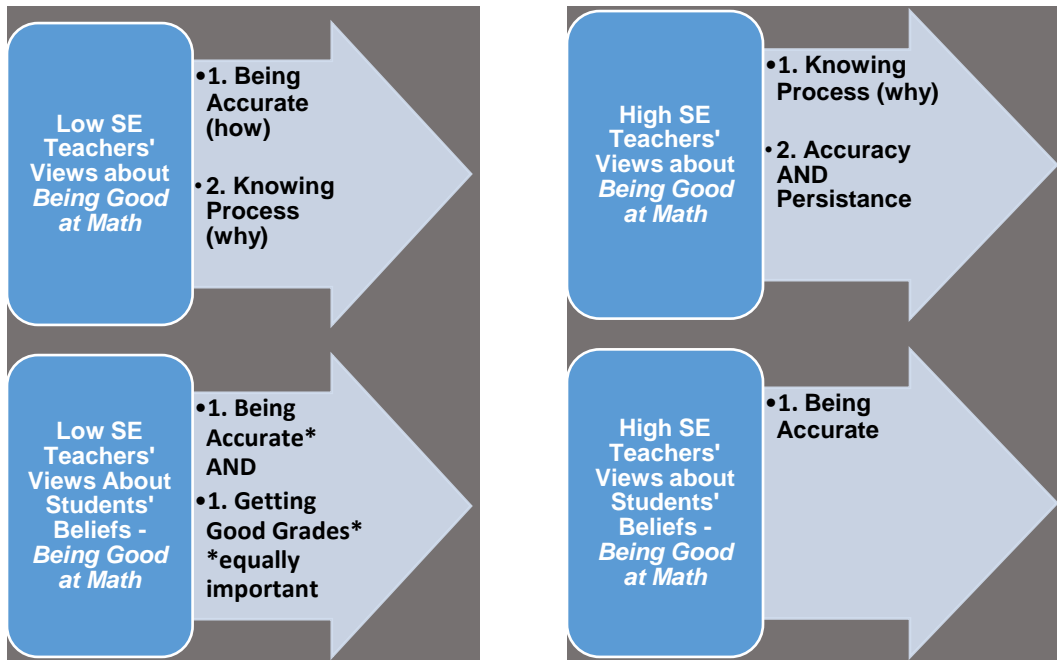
Low SE Teachers' Views about *Being Good at Math*

•1. Being Accurate (how)

•2. Knowing Process (why)

Low SE Teachers' Views About Students' Beliefs - *Being Good at Math*

•1. Being Accurate* AND

•1. Getting Good Grades* *equally important

High SE Teachers' Views about *Being Good at Math*

•1. Knowing Process (why)

•2. Accuracy AND Persistance

High SE Teachers' Views about Students' Beliefs - *Being Good at Math*

•1. Being Accurate